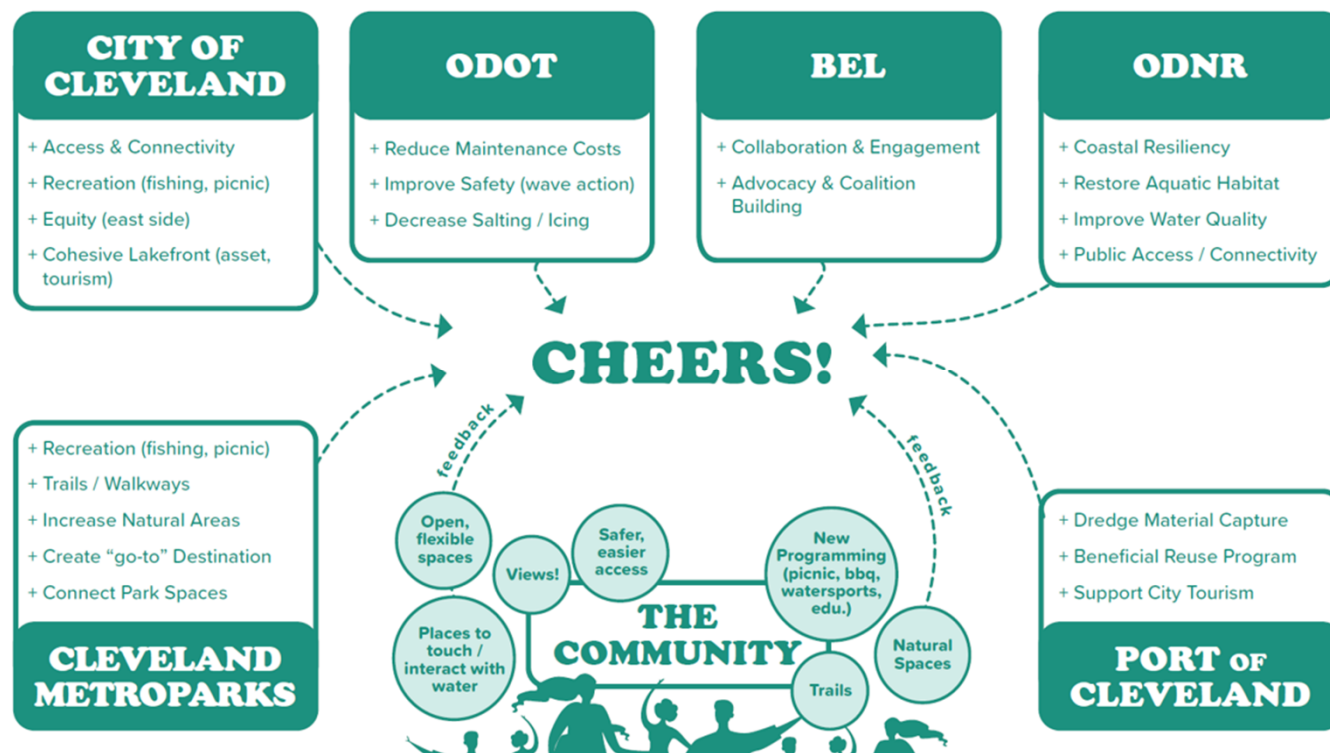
CITY OF CLEVELAND

+ Access & Connectivity
+ Recreation (fishing, picnic)
+ Equity (east side)
+ Cohesive Lakefront (asset, tourism)

ODOT

+ Reduce Maintenance Costs
+ Improve Safety (wave action)
+ Decrease Salting / Icing

BEL

+ Collaboration & Engagement
+ Advocacy & Coalition Building

ODNR

+ Coastal Resiliency
+ Restore Aquatic Habitat
+ Improve Water Quality
+ Public Access / Connectivity

CHEERS!

+ Recreation (fishing, picnic)
+ Trails / Walkways
+ Increase Natural Areas
+ Create "go-to" Destination
+ Connect Park Spaces

CLEVELAND METROPARKS

feedback

feedback

Open, flexible spaces

Views!

Safer, easier access

New Programming (picnic, bbq, watersports, edu.)

Places to touch / interact with water

THE COMMUNITY

Natural Spaces

Trails

+ Dredge Material Capture
+ Beneficial Reuse Program
+ Support City Tourism

PORT OF CLEVELAND